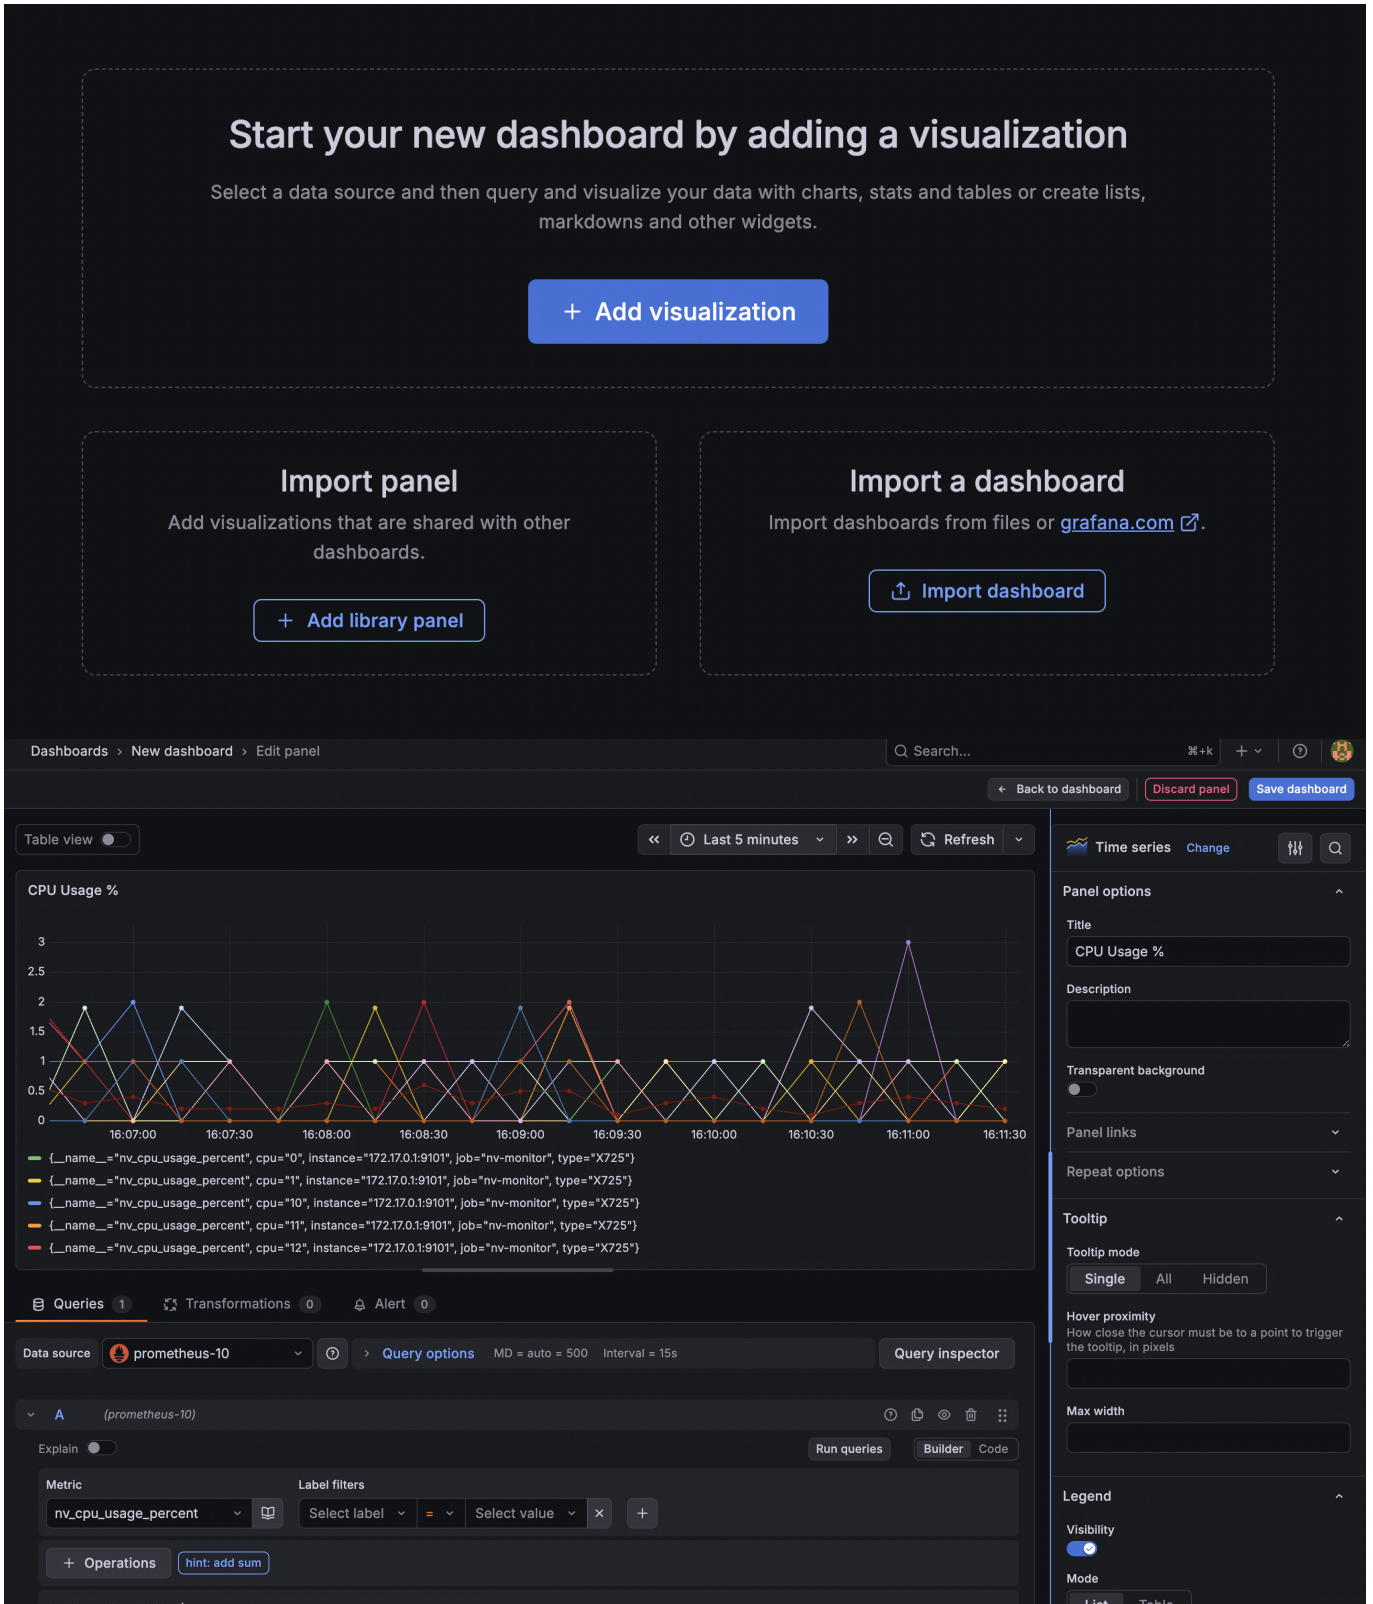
Start your new dashboard by adding a visualization

Select a data source and then query and visualize your data with charts, stats and tables or create lists, markdowns and other widgets.

+ Add visualization

Import panel

Add visualizations that are shared with other dashboards.

+ Add library panel

Import a dashboard

Import dashboards from files or grafana.com.

Import dashboard

Dashboards › New dashboard › Edit panel

Search... ⌘+k

Back to dashboard | Discard panel | Save dashboard

Table view

Last 5 minutes | Refresh

Time series Change

Panel options

Title

CPU Usage %

Description

Transparent background

Panel links

Repeat options

Tooltip

Tooltip mode

Single | All | Hidden

Hover proximity

How close the cursor must be to a point to trigger the tooltip, in pixels

Max width

Legend

Visibility

Mode

CPU Usage %

3
2.5
2
1.5
1
0.5
0

16:07:00 16:07:30 16:08:00 16:08:30 16:09:00 16:09:30 16:10:00 16:10:30 16:11:00 16:11:30

{__name__="nv_cpu_usage_percent", cpu="0", instance="172.17.0.1:9101", job="nv-monitor", type="X725"}
{__name__="nv_cpu_usage_percent", cpu="1", instance="172.17.0.1:9101", job="nv-monitor", type="X725"}
{__name__="nv_cpu_usage_percent", cpu="10", instance="172.17.0.1:9101", job="nv-monitor", type="X725"}
{__name__="nv_cpu_usage_percent", cpu="11", instance="172.17.0.1:9101", job="nv-monitor", type="X725"}
{__name__="nv_cpu_usage_percent", cpu="12", instance="172.17.0.1:9101", job="nv-monitor", type="X725"}

Queries 1 | Transformations 0 | Alert 0

Data source | prometheus-10 | Query options | MD = auto = 500 | Interval = 15s | Query inspector

A (prometheus-10)

Explain | Run queries | Builder | Code

Metric | Label filters

nv_cpu_usage_percent | Select label | = | Select value

+ Operations | hint: add sum